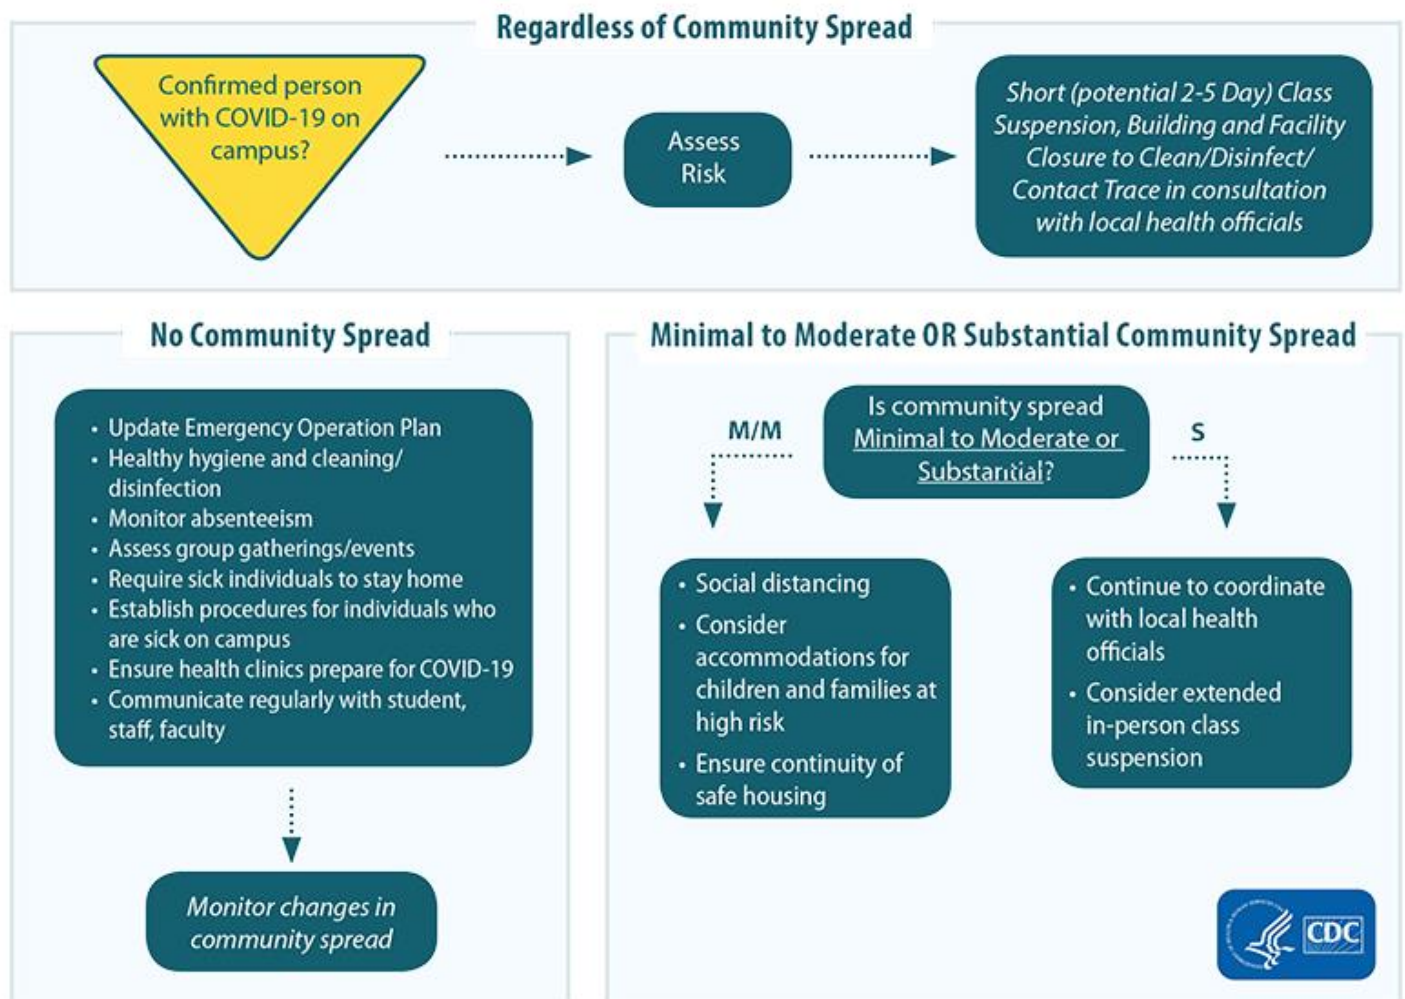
Regardless of Community Spread

Confirmed person with COVID-19 on campus?

Assess Risk

Short (potential 2-5 Day) Class Suspension, Building and Facility Closure to Clean/Disinfect/ Contact Trace in consultation with local health officials

No Community Spread

• Update Emergency Operation Plan
• Healthy hygiene and cleaning/ disinfection
• Monitor absenteeism
• Assess group gatherings/events
• Require sick individuals to stay home
• Establish procedures for individuals who are sick on campus
• Ensure health clinics prepare for COVID-19
• Communicate regularly with student, staff, faculty

Monitor changes in community spread

Minimal to Moderate OR Substantial Community Spread

Is community spread Minimal to Moderate or Substantial?

M/M

S

• Social distancing
• Consider accommodations for children and families at high risk
• Ensure continuity of safe housing

• Continue to coordinate with local health officials
• Consider extended in-person class suspension

CDC